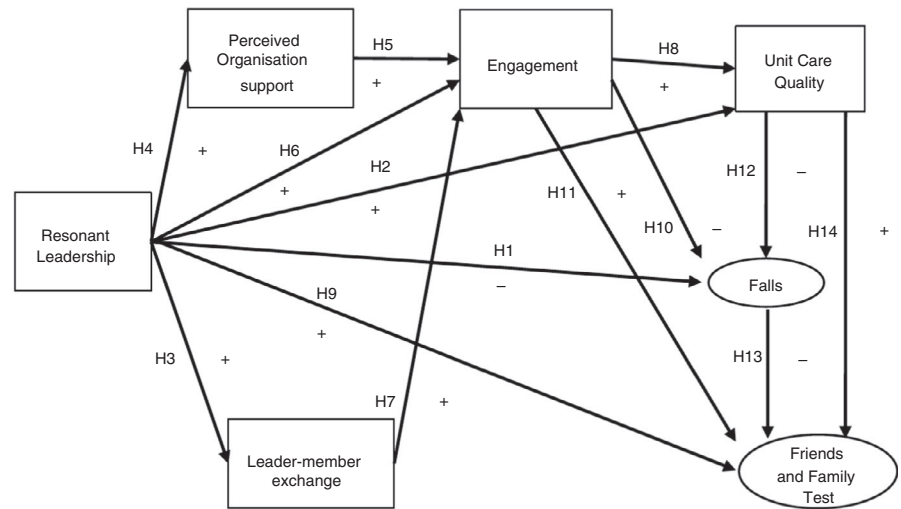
Perceived Organisation support

H5

+

Engagement

H8

+

Unit Care Quality

H4

+

H6

+

H2

+

H11

+

H12

–

H10

–

H14

+

Resonant Leadership

H1

–

Falls

H9

+

H3

+

H13

–

H7

+

Leader-member exchange

Friends and Family Test